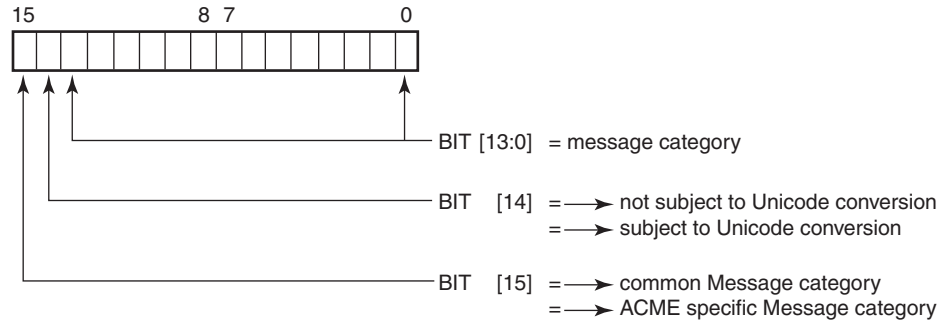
15 8 7 0

BIT [13:0] = message category

BIT [14] = $\longrightarrow$ not subject to Unicode conversion
= $\longrightarrow$ subject to Unicode conversion

BIT [15] = $\longrightarrow$ common Message category
= $\longrightarrow$ ACME specific Message category